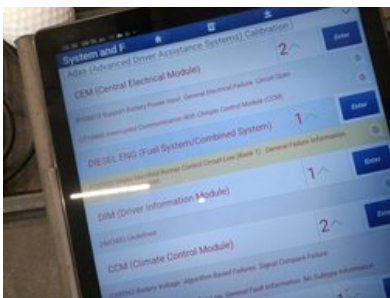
System and F

Adas (Advanced Driver Assistance Systems) Calibration

2

Enter

CEM (Central Electrical Module)

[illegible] Support Battery Power Input. General Electrical Failure. Circuit Open

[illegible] Lost Communication With Climate Control Module (CCM)

1

Enter

DIESEL ENG (Fuel System/Combined System)

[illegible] General Failure Information

1

Enter

DIM (Driver Information Module)

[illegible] Undefined

2

Enter

CCM (Climate Control Module)

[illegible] Battery Voltage. Algorithm Based Failure. Signal Compare Failure

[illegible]